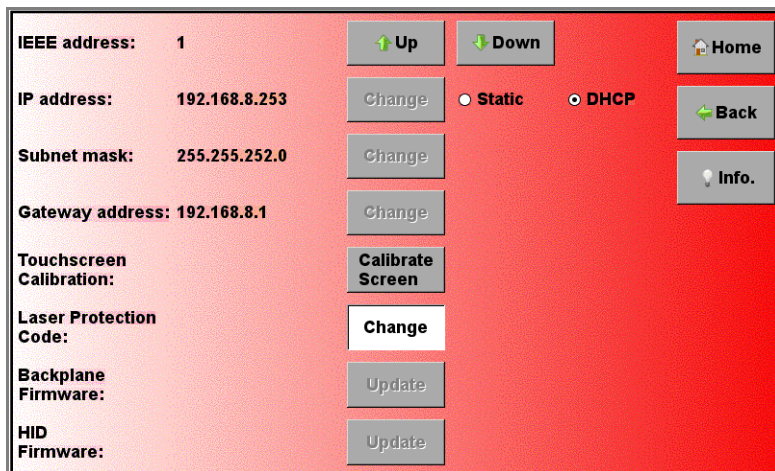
IEEE address: 1

Up

Down

Home

IP address: 192.168.8.253

Change

Static

DHCP

Back

Subnet mask: 255.255.252.0

Change

Info.

Gateway address: 192.168.8.1

Change

Touchscreen Calibration:

Calibrate Screen

Laser Protection Code:

Change

Backplane Firmware:

Update

HID Firmware:

Update